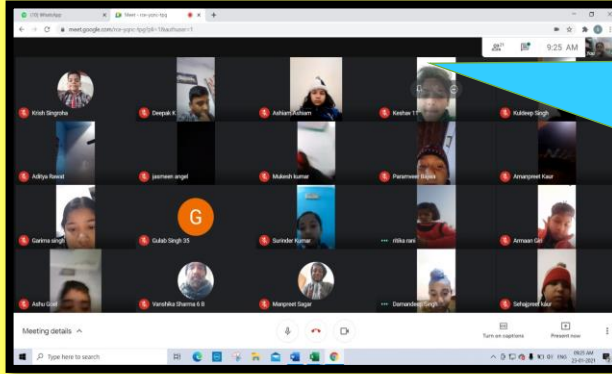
(15) WhatsApp
Meet - rce-pzrc-tpg
meet.google.com/rce-pzrc-tpg?pli=1&authuser=1
25
9:25 AM
Krish Singroha
Deepak K
Ashiam Ashiam
Keshav T
Kuldeep Singh
Aditya Rawat
jasmeen angel
Mukesh kumar
Parameet Bajwa
Amanpreet Kaur
Garima singh
G
Gulab Singh 35
Surinder Kumar
ritika rani
Armaan Gill
Ashu Goel
Vanshika Sharma 6 B
Manpreet Sagar
Damandeep Singh
Sehajpreet Kaur
Meeting details
Turn on captions
Present now
Type here to search
ENG
09:25 AM
23-01-2021